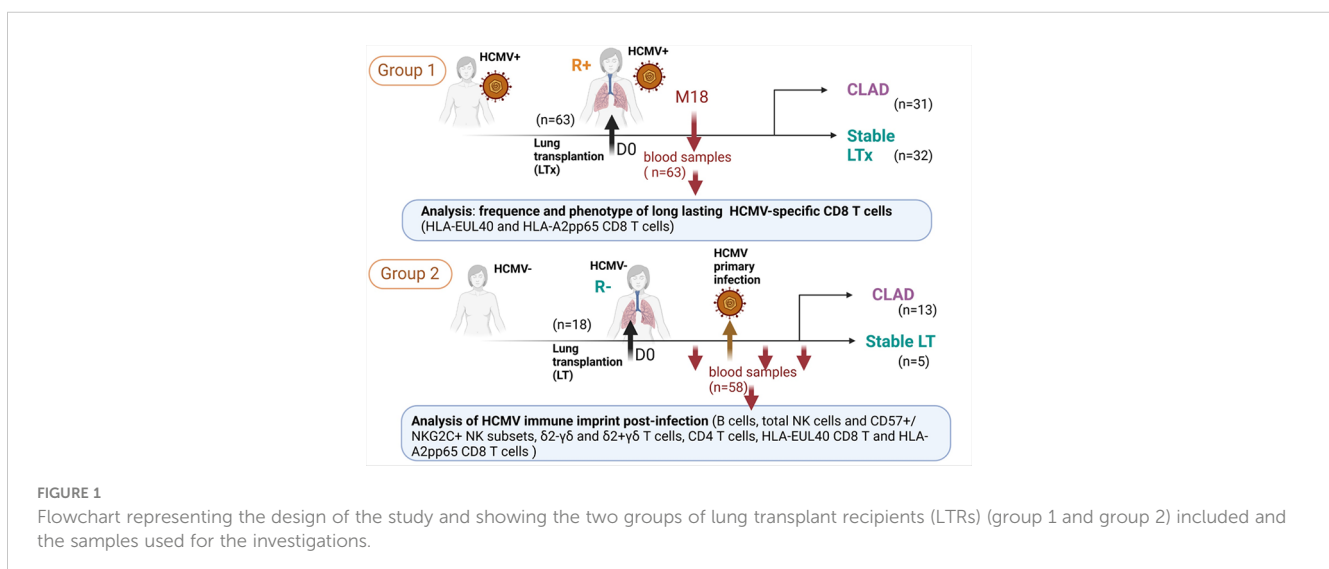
Group 1

HCMV+

R+

HCMV+

M18

CLAD

(n=31)

(n=63)

Lung transplantion (LTx)

D0

blood samples ( n=63)

Stable LTx (n=32)

Analysis: frequence and phenotype of long lasting HCMV-specific CD8 T cells (HLA-EUL40 and HLA-A2pp65 CD8 T cells)

Group 2

HCMV-

HCMV-

R-

HCMV primary infection

CLAD

(n=13)

(n=18)

Lung transplantion (LT)

D0

blood samples (n=58)

Stable LT

(n=5)

Analysis of HCMV immune imprint post-infection (B cells, total NK cells and CD57+/ NKG2C+ NK subsets, δ2-γδ and δ2+γδ T cells, CD4 T cells, HLA-EUL40 CD8 T and HLA-A2pp65 CD8 T cells )

FIGURE 1

Flowchart representing the design of the study and showing the two groups of lung transplant recipients (LTRs) (group 1 and group 2) included and the samples used for the investigations.